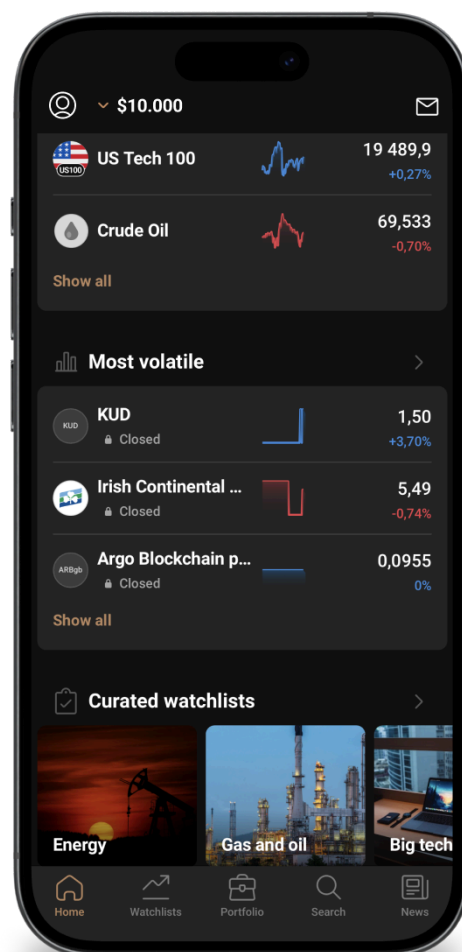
$10.000

US100 US Tech 100 19 489,9 +0,27%

Crude Oil 69,533 -0,70%

Show all

Most volatile

KUD KUD Closed 1,50 +3,70%

Irish Continental ... Closed 5,49 -0,74%

ARBgb Argo Blockchain p... Closed 0,0955 0%

Show all

Curated watchlists

Energy

Gas and oil

Big tech

Home Watchlists Portfolio Search News